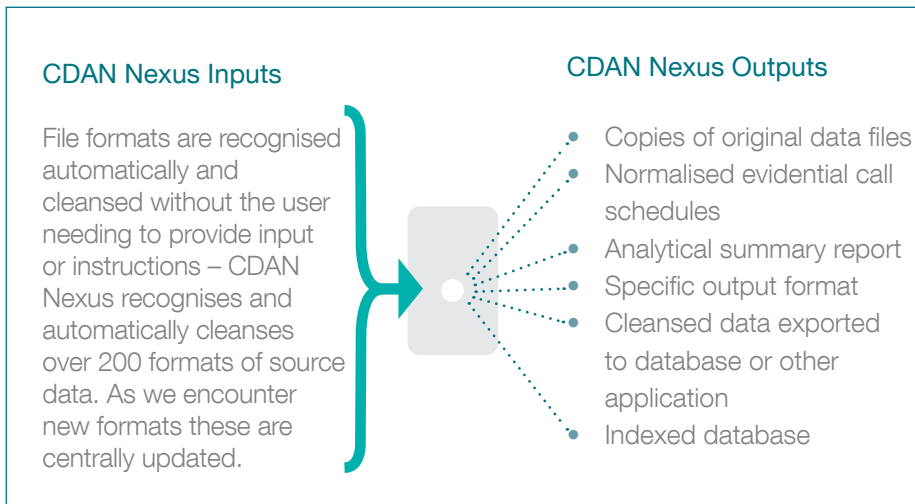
CDAN Nexus Inputs

File formats are recognised automatically and cleansed without the user needing to provide input or instructions – CDAN Nexus recognises and automatically cleanses over 200 formats of source data. As we encounter new formats these are centrally updated.

CDAN Nexus Outputs

- Copies of original data files
- Normalised evidential call schedules
- Analytical summary report
- Specific output format
- Cleansed data exported to database or other application
- Indexed database